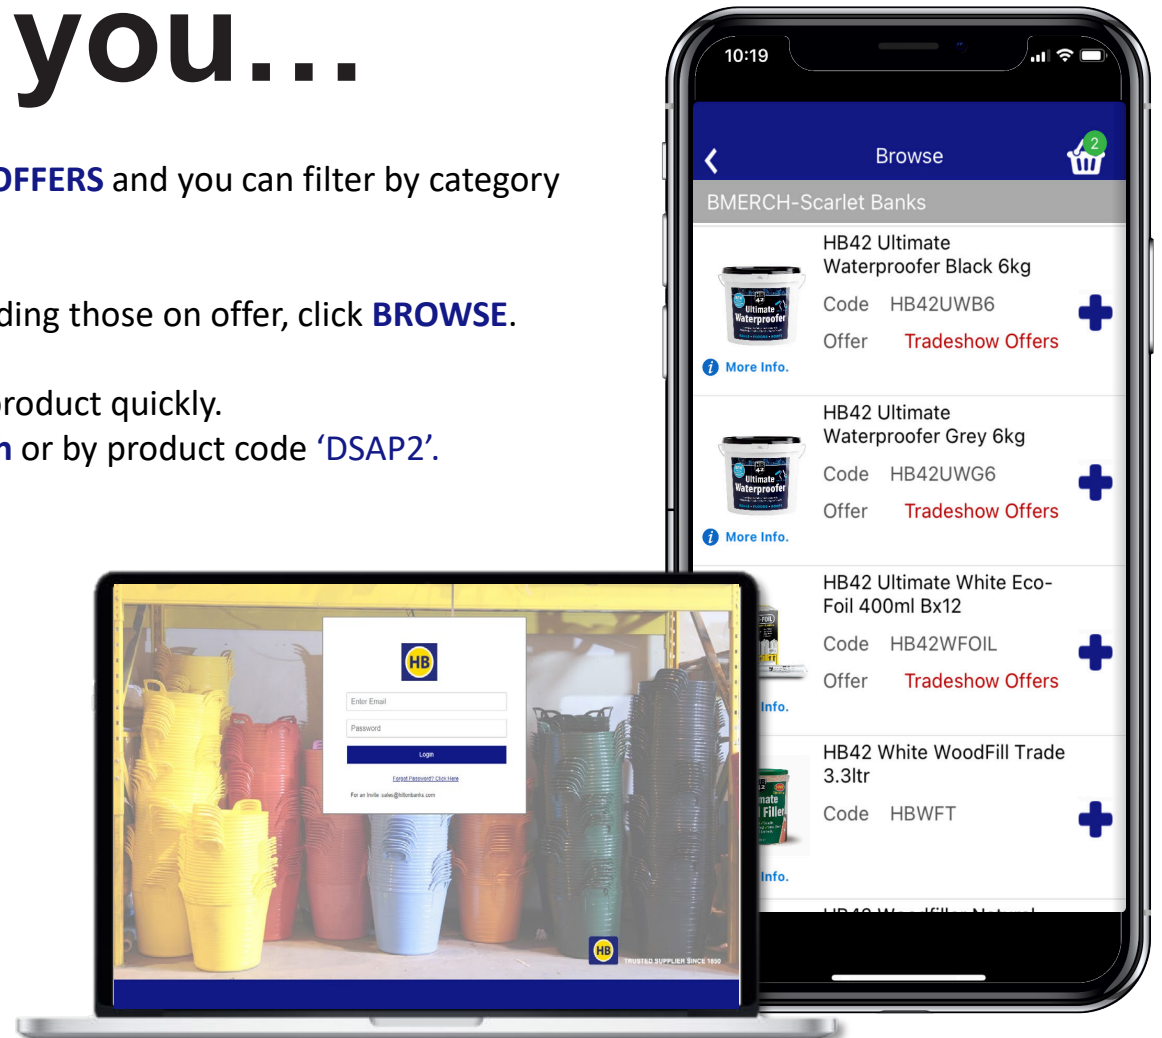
you...

OFFERS and you can filter by category

ding those on offer, click BROWSE.

product quickly.
n or by product code 'DSAP2'.

HB

Enter Email

Password

Login

Forgot Password? Click Here

For an Invite: sales@hiltonbanks.com

HB TRUSTED SUPPLIER SINCE 1850

10:19

Browse

2

BMERCH-Scarlet Banks

HB42 Ultimate Waterproofer Black 6kg

Code HB42UWB6

Offer Tradeshow Offers

More Info.

HB42 Ultimate Waterproofer Grey 6kg

Code HB42UWG6

Offer Tradeshow Offers

More Info.

HB42 Ultimate White Eco-Foil 400ml Bx12

Code HB42WFOIL

Offer Tradeshow Offers

Info.

HB42 White WoodFill Trade 3.3ltr

Code HBWFT

Info.